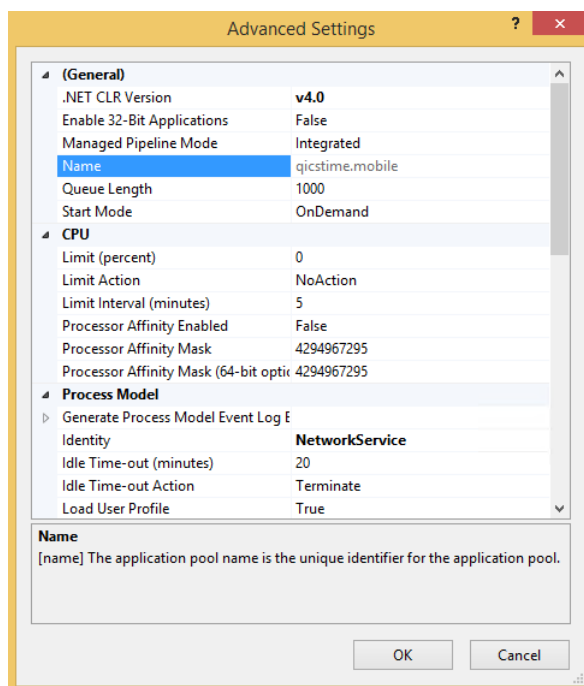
Advanced Settings
?

(General)
| | |
|---|---|
| .NET CLR Version | v4.0 |
| Enable 32-Bit Applications | False |
| Managed Pipeline Mode | Integrated |
| Name | qicstime.mobile |
| Queue Length | 1000 |
| Start Mode | OnDemand |

CPU
| | |
|---|---|
| Limit (percent) | 0 |
| Limit Action | NoAction |
| Limit Interval (minutes) | 5 |
| Processor Affinity Enabled | False |
| Processor Affinity Mask | 4294967295 |
| Processor Affinity Mask (64-bit optic | 4294967295 |

Process Model
| | |
|---|---|
| Generate Process Model Event Log E | |
| Identity | NetworkService |
| Idle Time-out (minutes) | 20 |
| Idle Time-out Action | Terminate |
| Load User Profile | True |

Name
[name] The application pool name is the unique identifier for the application pool.

OK
Cancel